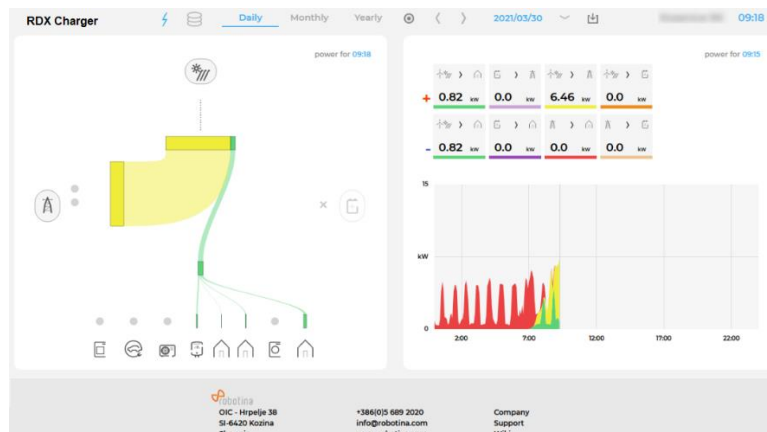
RDX Charger

Daily Monthly Yearly

2021/03/30

09:18

power for 09:18

power for 09:15

+ 0.82 kW 0.0 kW 6.46 kW 0.0 kW

- 0.82 kW 0.0 kW 0.0 kW 0.0 kW

15

kW

0

2:00 7:00 12:00 17:00 22:00

robotina

OIC - Hrpelje 38
SI-6420 Kozina

+386(0)5 689 2020
info@robotina.com

Company
Support